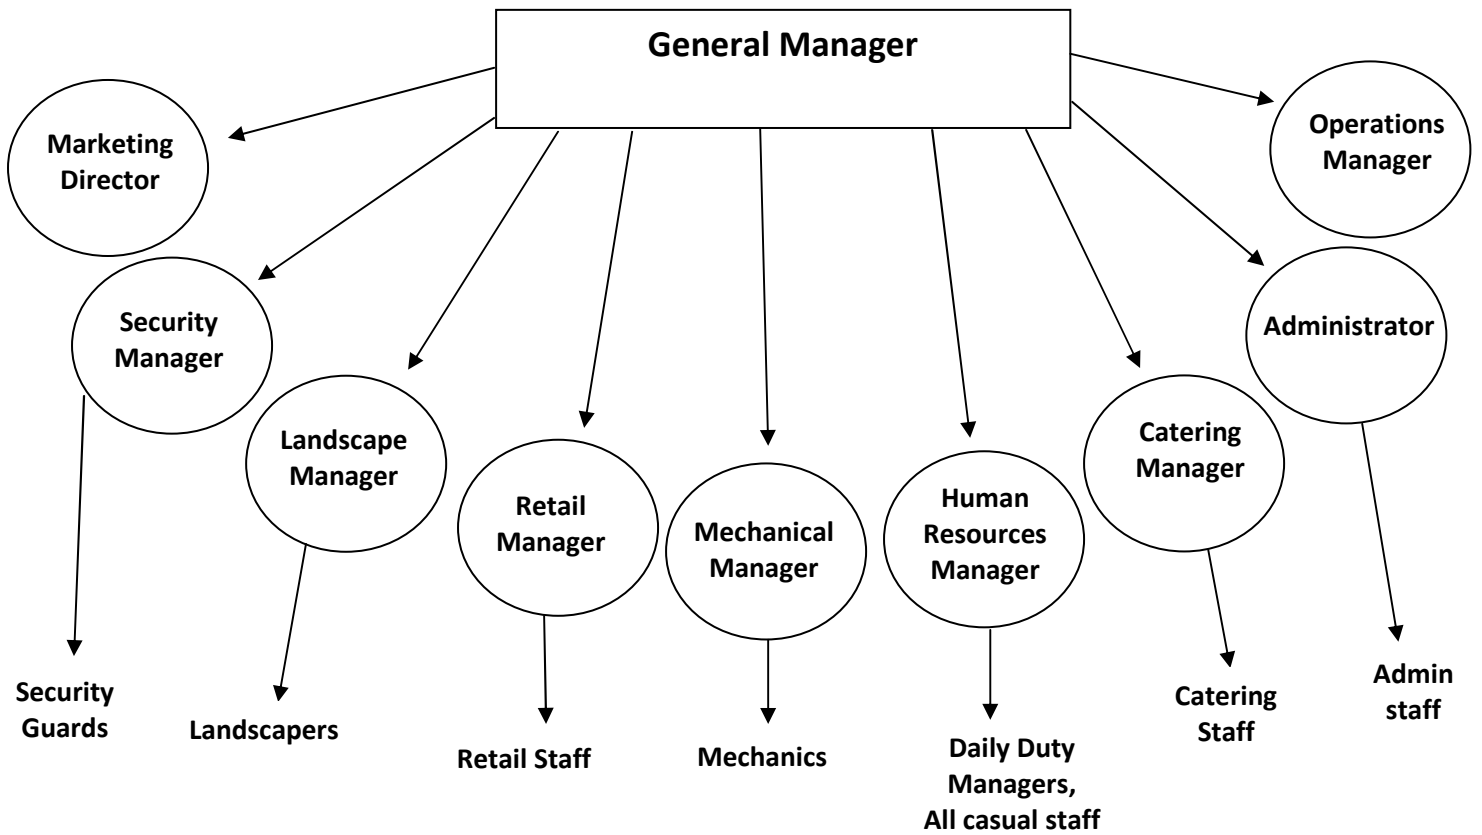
General Manager

Marketing Director

Operations Manager

Security Manager

Administrator

Landscape Manager

Retail Manager

Mechanical Manager

Human Resources Manager

Catering Manager

Security Guards

Landscapers

Retail Staff

Mechanics

Daily Duty Managers, All casual staff

Catering Staff

Admin staff